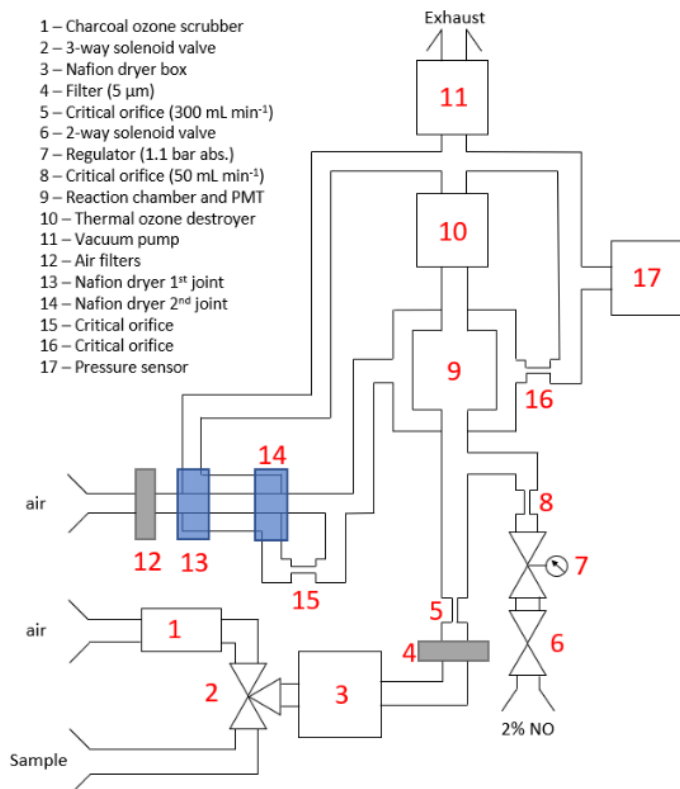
1 – Charcoal ozone scrubber
2 – 3-way solenoid valve
3 – Nafion dryer box
4 – Filter (5 µm)
5 – Critical orifice (300 mL min$^{-1}$)
6 – 2-way solenoid valve
7 – Regulator (1.1 bar abs.)
8 – Critical orifice (50 mL min$^{-1}$)
9 – Reaction chamber and PMT
10 – Thermal ozone destroyer
11 – Vacuum pump
12 – Air filters
13 – Nafion dryer 1$^{st}$ joint
14 – Nafion dryer 2$^{nd}$ joint
15 – Critical orifice
16 – Critical orifice
17 – Pressure sensor

Exhaust
11
10
17
9
16
14
air
12
13
8
15
7
5
air
1
4
6
2
3
2% NO
Sample